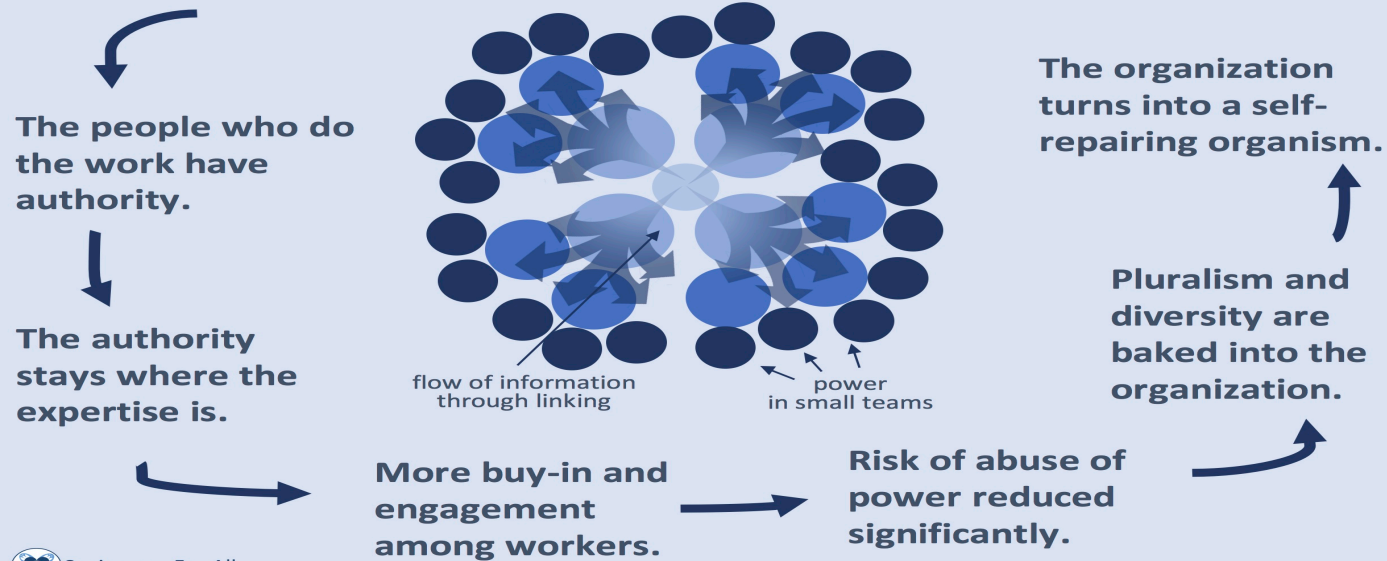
The people who do the work have authority.

The authority stays where the expertise is.

flow of information through linking

power in small teams

More buy-in and engagement among workers.

Risk of abuse of power reduced significantly.

Pluralism and diversity are baked into the organization.

The organization turns into a self-repairing organism.

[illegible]